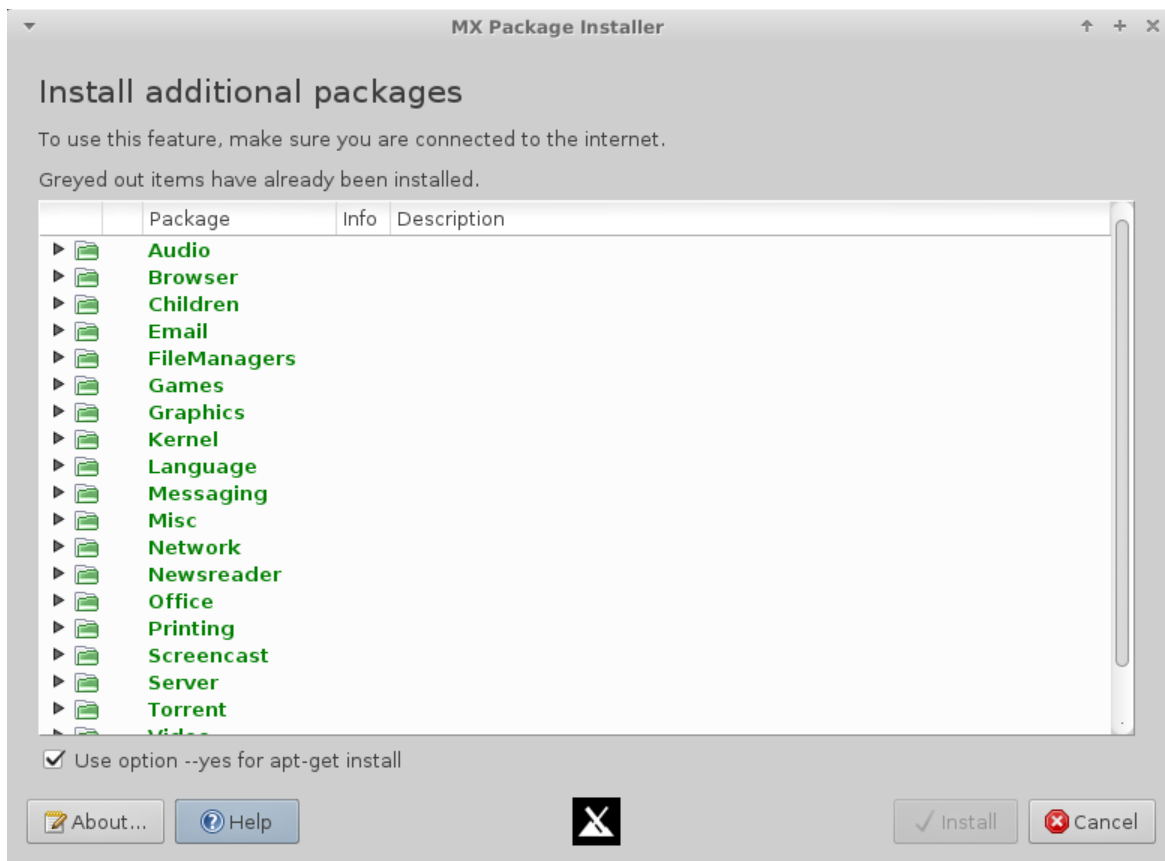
MX Package Installer

Install additional packages

To use this feature, make sure you are connected to the internet.

Greyed out items have already been installed.

| | Package | Info | Description |
|---|---|---|---|
| | Audio | | |
| | Browser | | |
| | Children | | |
| | Email | | |
| | FileManagers | | |
| | Games | | |
| | Graphics | | |
| | Kernel | | |
| | Language | | |
| | Messaging | | |
| | Misc | | |
| | Network | | |
| | Newsreader | | |
| | Office | | |
| | Printing | | |
| | Screencast | | |
| | Server | | |
| | Torrent | | |
| | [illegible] | | |

Use option --yes for apt-get install

About... Help Install Cancel